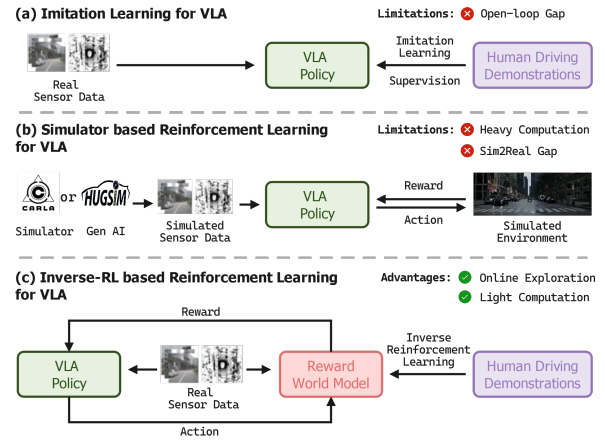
(a) Imitation Learning for VLA

Limitations: Open-loop Gap

Real Sensor Data

VLA Policy

Imitation Learning

Supervision

Human Driving Demonstrations

(b) Simulator based Reinforcement Learning for VLA

Limitations: Heavy Computation

Sim2Real Gap

CARLA or HUGSIM

Simulator Gen AI

Simulated Sensor Data

VLA Policy

Reward

Action

Simulated Environment

(c) Inverse-RL based Reinforcement Learning for VLA

Advantages: Online Exploration

Light Computation

Reward

VLA Policy

Real Sensor Data

Reward World Model

Inverse Reinforcement Learning

Human Driving Demonstrations

Action